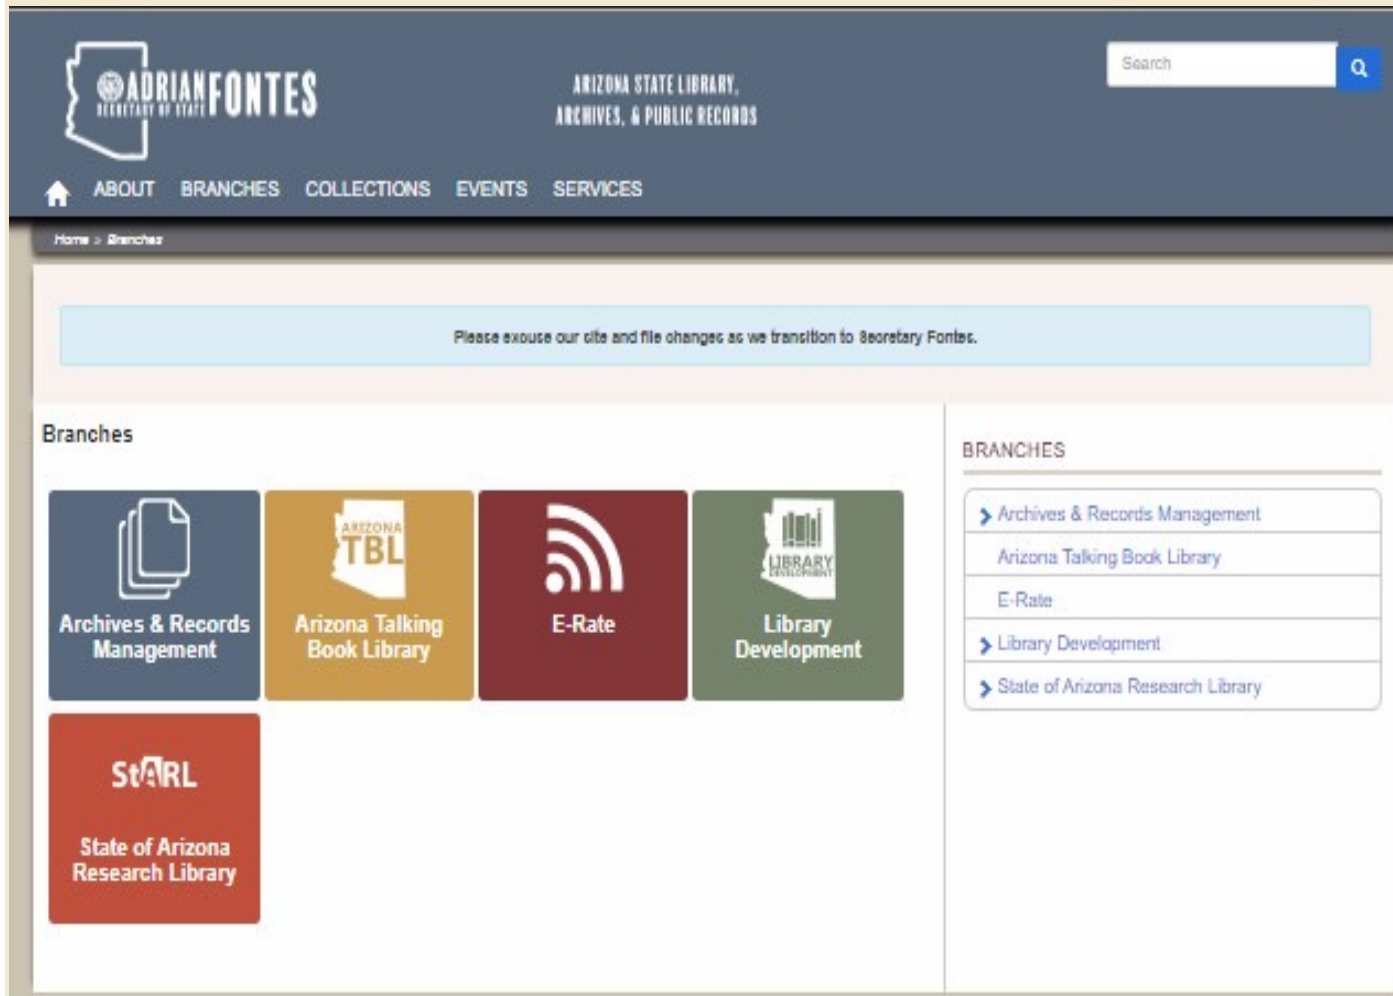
ADRIANFONTES
SECRETARY OF STATE

ARIZONA STATE LIBRARY, ARCHIVES, & PUBLIC RECORDS

Search

ABOUT BRANCHES COLLECTIONS EVENTS SERVICES

Home > Branches

Please excuse our site and file changes as we transition to Secretary Fontes.

Branches

Archives & Records Management

ARIZONA TBL
Arizona Talking Book Library

E-Rate

LIBRARY DEVELOPMENT
Library Development

StARL
State of Arizona Research Library

BRANCHES

Archives & Records Management
Arizona Talking Book Library
E-Rate
Library Development
State of Arizona Research Library